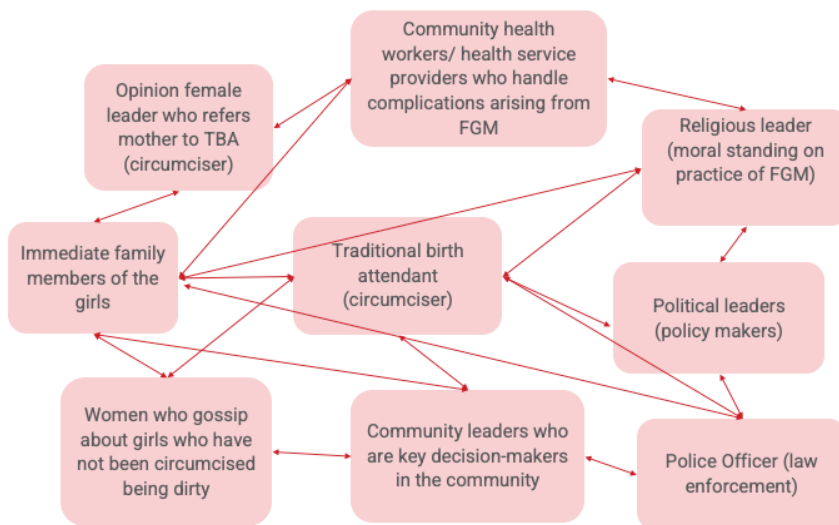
Community health workers/ health service providers who handle complications arising from FGM

Opinion female leader who refers mother to TBA (circumciser)

Religious leader (moral standing on practice of FGM)

Immediate family members of the girls

Traditional birth attendant (circumciser)

Political leaders (policy makers)

Women who gossip about girls who have not been circumcised being dirty

Community leaders who are key decision-makers in the community

Police Officer (law enforcement)